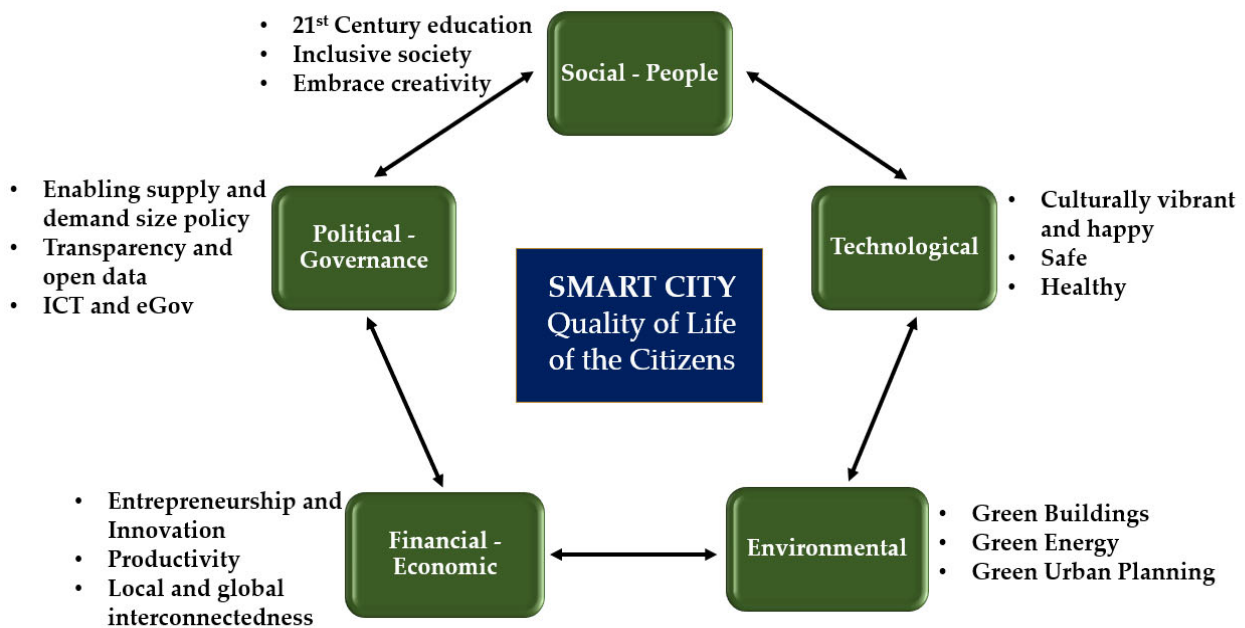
- 21$^{st}$ Century education
- Inclusive society
- Embrace creativity

Social - People

- Enabling supply and demand size policy
- Transparency and open data
- ICT and eGov

Political - Governance

Technological

- Culturally vibrant and happy
- Safe
- Healthy

SMART CITY
Quality of Life of the Citizens

- Entrepreneurship and Innovation
- Productivity
- Local and global interconnectedness

Financial - Economic

Environmental

- Green Buildings
- Green Energy
- Green Urban Planning